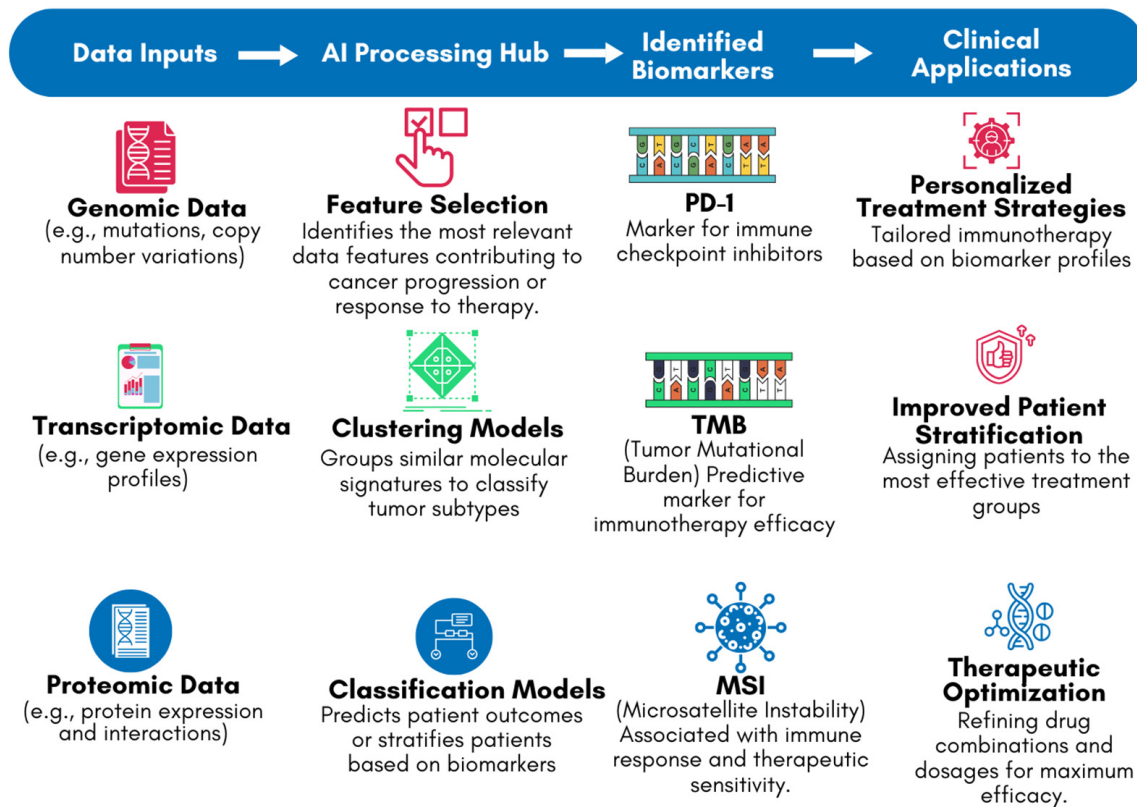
Data Inputs → AI Processing Hub → Identified Biomarkers → Clinical Applications

Genomic Data
(e.g., mutations, copy number variations)

Feature Selection
Identifies the most relevant data features contributing to cancer progression or response to therapy.

PD-1
Marker for immune checkpoint inhibitors

Personalized Treatment Strategies
Tailored immunotherapy based on biomarker profiles

Transcriptomic Data
(e.g., gene expression profiles)

Clustering Models
Groups similar molecular signatures to classify tumor subtypes

TMB
(Tumor Mutational Burden) Predictive marker for immunotherapy efficacy

Improved Patient Stratification
Assigning patients to the most effective treatment groups

Proteomic Data
(e.g., protein expression and interactions)

Classification Models
Predicts patient outcomes or stratifies patients based on biomarkers

MSI
(Microsatellite Instability) Associated with immune response and therapeutic sensitivity.

Therapeutic Optimization
Refining drug combinations and dosages for maximum efficacy.